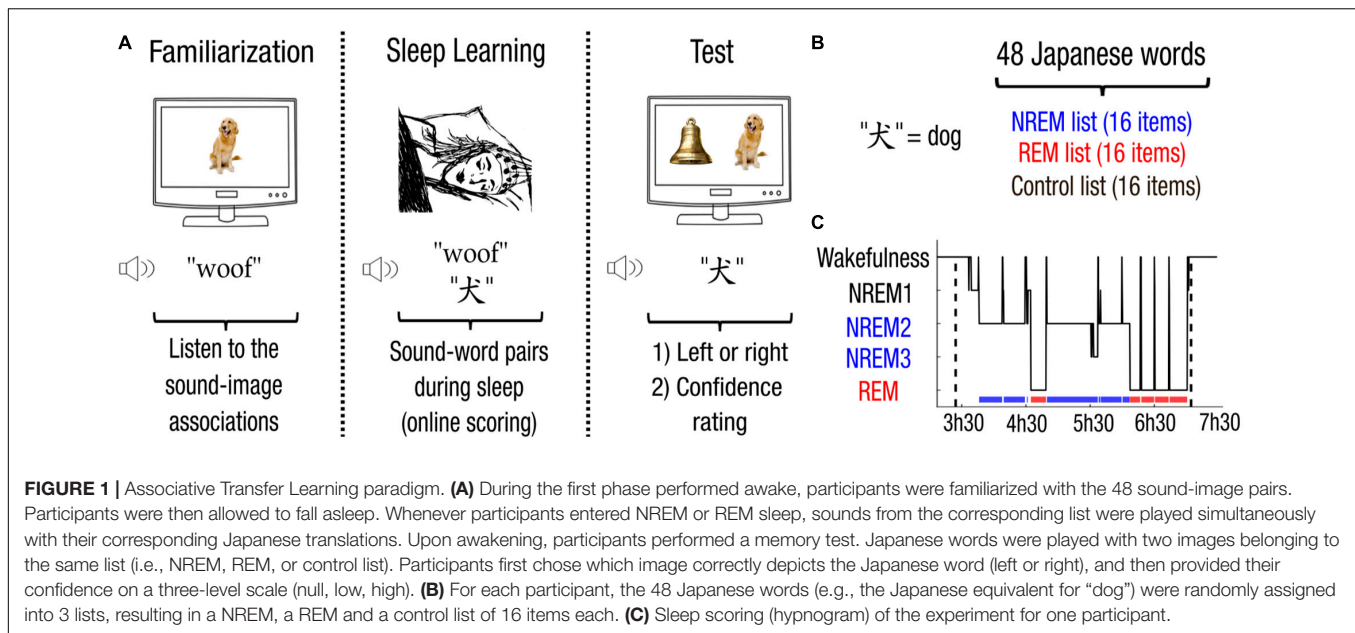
A Familiarization

"woof"

Listen to the sound-image associations

Sleep Learning

"woof"
"犬"

Sound-word pairs during sleep (online scoring)

Test

"犬"

1) Left or right
2) Confidence rating

B

48 Japanese words

"犬" = dog

NREM list (16 items)
REM list (16 items)
Control list (16 items)

C

Wakefulness
NREM1
NREM2
NREM3
REM

3h30 4h30 5h30 6h30 7h30

**FIGURE 1 |** Associative Transfer Learning paradigm. **(A)** During the first phase performed awake, participants were familiarized with the 48 sound-image pairs. Participants were then allowed to fall asleep. Whenever participants entered NREM or REM sleep, sounds from the corresponding list were played simultaneously with their corresponding Japanese translations. Upon awakening, participants performed a memory test. Japanese words were played with two images belonging to the same list (i.e., NREM, REM, or control list). Participants first chose which image correctly depicts the Japanese word (left or right), and then provided their confidence on a three-level scale (null, low, high). **(B)** For each participant, the 48 Japanese words (e.g., the Japanese equivalent for "dog") were randomly assigned into 3 lists, resulting in a NREM, a REM and a control list of 16 items each. **(C)** Sleep scoring (hypnogram) of the experiment for one participant.